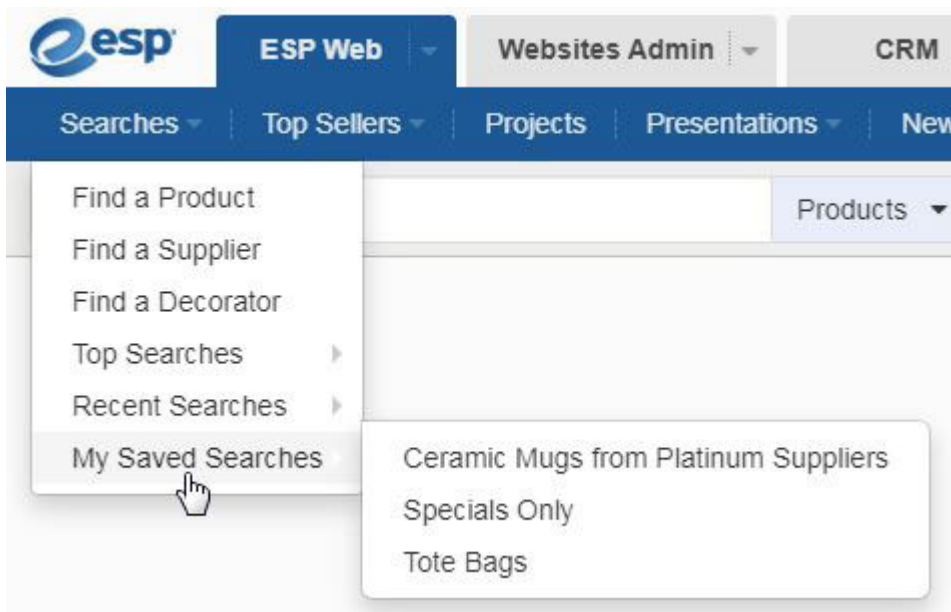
esp

ESP Web

Websites Admin

CRM

Searches

Top Sellers

Projects

Presentations

New

Find a Product

Find a Supplier

Find a Decorator

Top Searches

Recent Searches

My Saved Searches

Products

Ceramic Mugs from Platinum Suppliers

Specials Only

Tote Bags